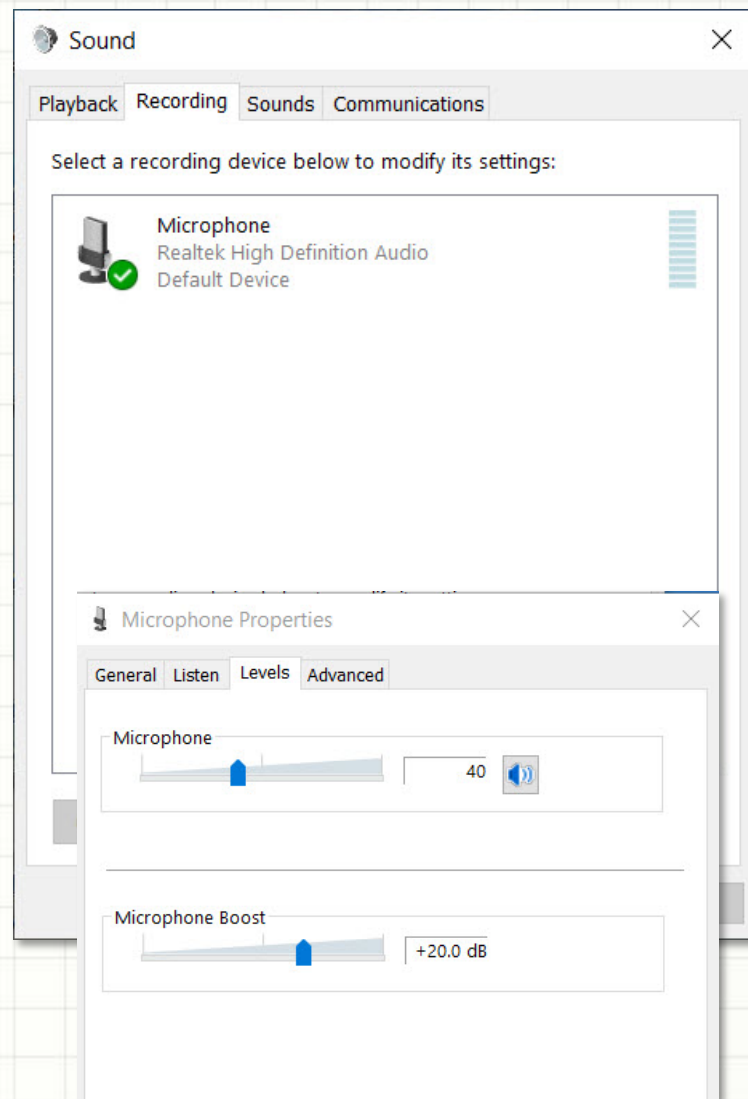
Sound

Playback Recording Sounds Communications

Select a recording device below to modify its settings:

Microphone
Realtek High Definition Audio
Default Device

Microphone Properties

General Listen Levels Advanced

Microphone

40

Microphone Boost

+20.0 dB